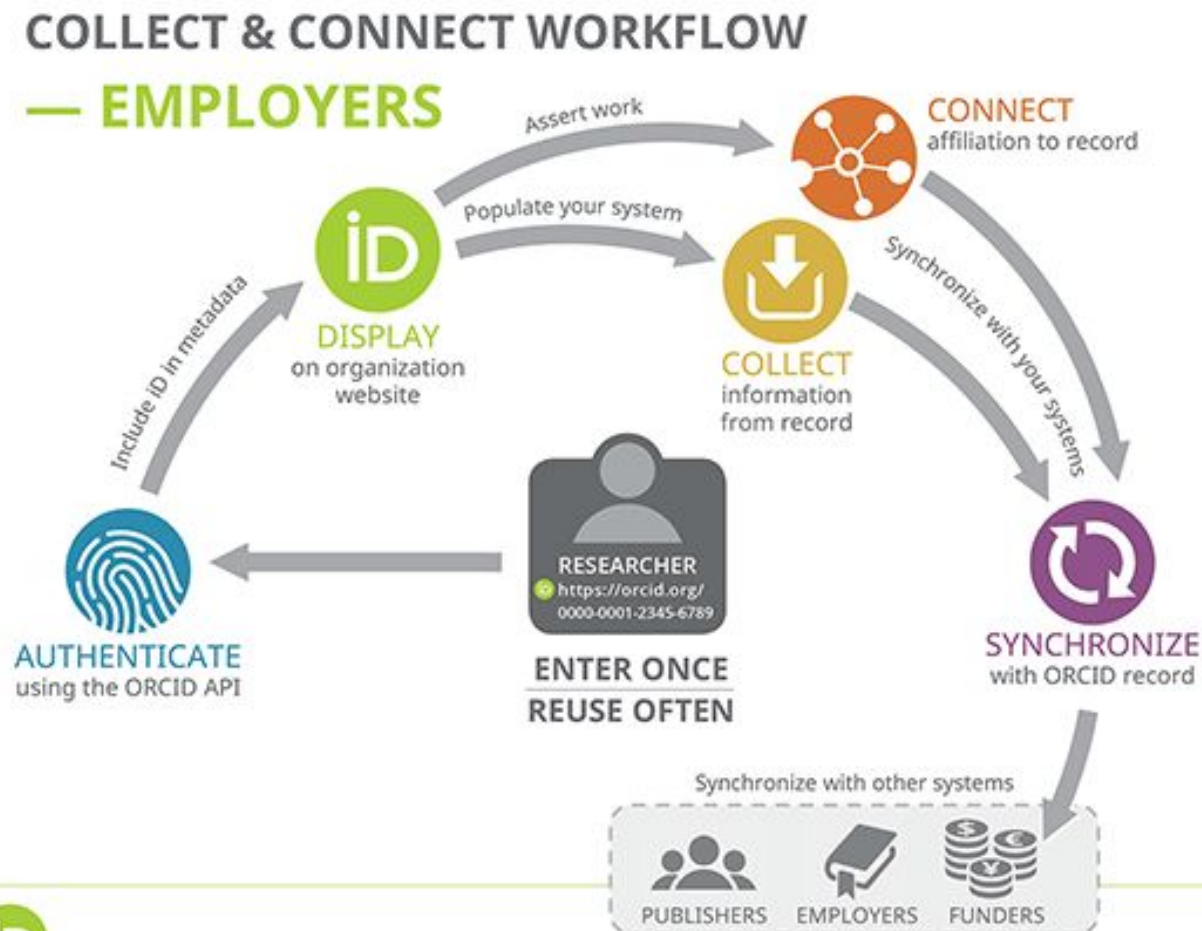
COLLECT & CONNECT WORKFLOW

— EMPLOYERS

Assert work

CONNECT
affiliation to record

Populate your system

iD

DISPLAY
on organization website

Include iD in metadata

COLLECT
information from record

Synchronize with your systems

RESEARCHER
https://orcid.org/
0000-0001-2345-6789

AUTHENTICATE
using the ORCID API

ENTER ONCE
REUSE OFTEN

SYNCHRONIZE
with ORCID record

Synchronize with other systems

PUBLISHERS EMPLOYERS FUNDERS